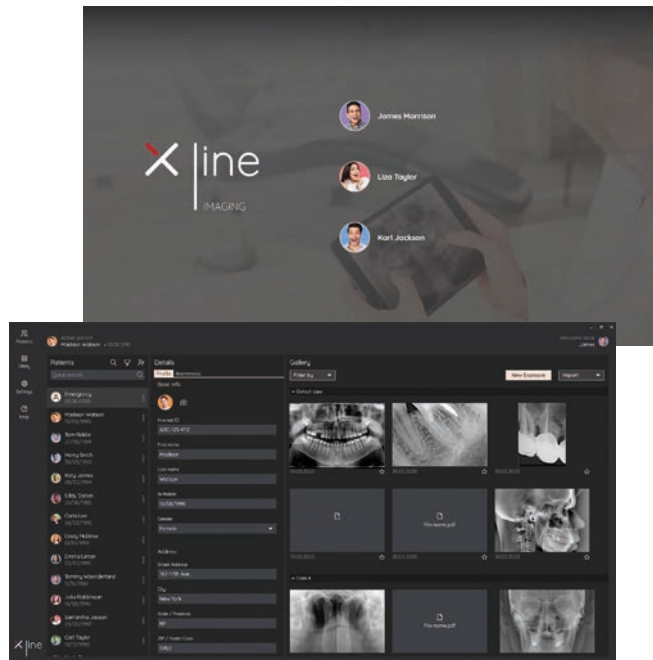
X line
IMAGING

James Morrison
Liza Taylor
Karl Jackson

Patients
Library
Settings
Help

Madison Watson

Patients
Quick search
Emergency
Madison Watson
Tom Biddle
Molly Smith
Kelly Jones
Eddy Decker
Chris Lee
Cindy McGraw
Emma Larsen
Tommy Wasserfield
Julia Robinson
Samantha Jacson
Carl Taylor

Details
Profile
Basic info
Internal ID
First name
Madison
Last name
Watson
Birthdate
Gender
Female
Address
Street Address
City
New York
State / Province
ZIP / Postal Code

Gallery
Filter by
New Exposure
Import
Default case
Case A
File name.pdf
File name.pdf

X line